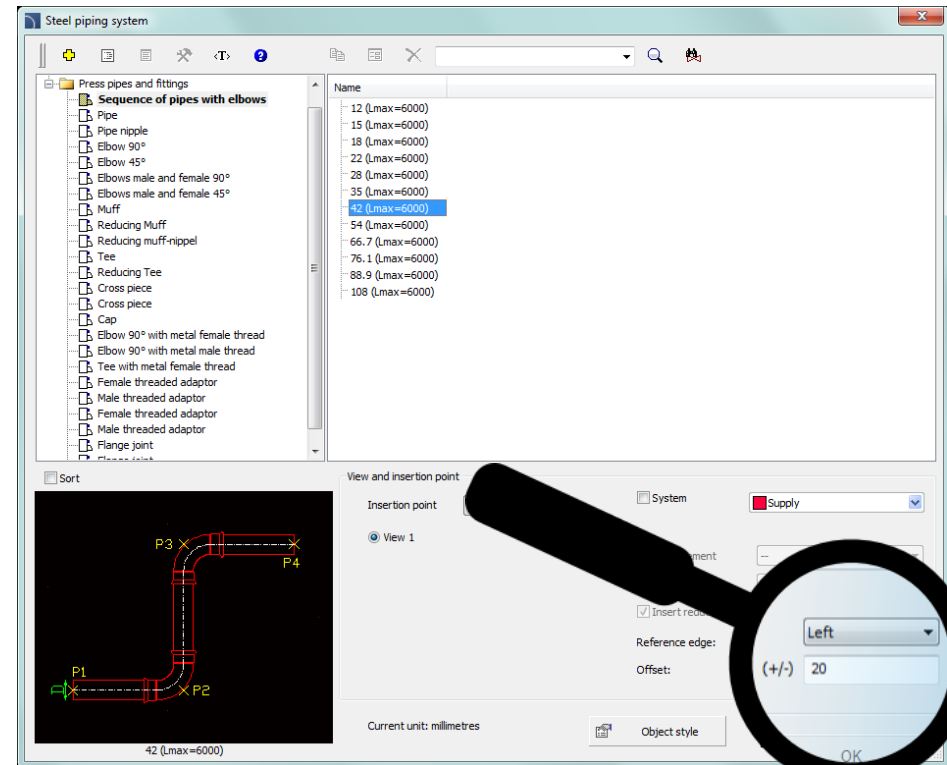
Steel piping system

Press pipes and fittings
Sequence of pipes with elbows
Pipe
Pipe nipple
Elbow 90°
Elbow 45°
Elbows male and female 90°
Elbows male and female 45°
Muff
Reducing Muff
Reducing muff-nippel
Tee
Reducing Tee
Cross piece
Cross piece
Cap
Elbow 90° with metal female thread
Elbow 90° with metal male thread
Tee with metal female thread
Female threaded adaptor
Male threaded adaptor
Female threaded adaptor
Male threaded adaptor
Flange joint
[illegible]

Name
12 (Lmax=6000)
15 (Lmax=6000)
18 (Lmax=6000)
22 (Lmax=6000)
28 (Lmax=6000)
35 (Lmax=6000)
42 (Lmax=6000)
54 (Lmax=6000)
66.7 (Lmax=6000)
76.1 (Lmax=6000)
88.9 (Lmax=6000)
108 (Lmax=6000)

Sort

P3
P4
P1
P2

42 (Lmax=6000)

View and insertion point
Insertion point
View 1
System
Supply
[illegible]ement
--
Insert red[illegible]
Reference edge:
Left
Offset:
(+/-)
20

Current unit: millimetres
Object style
OK